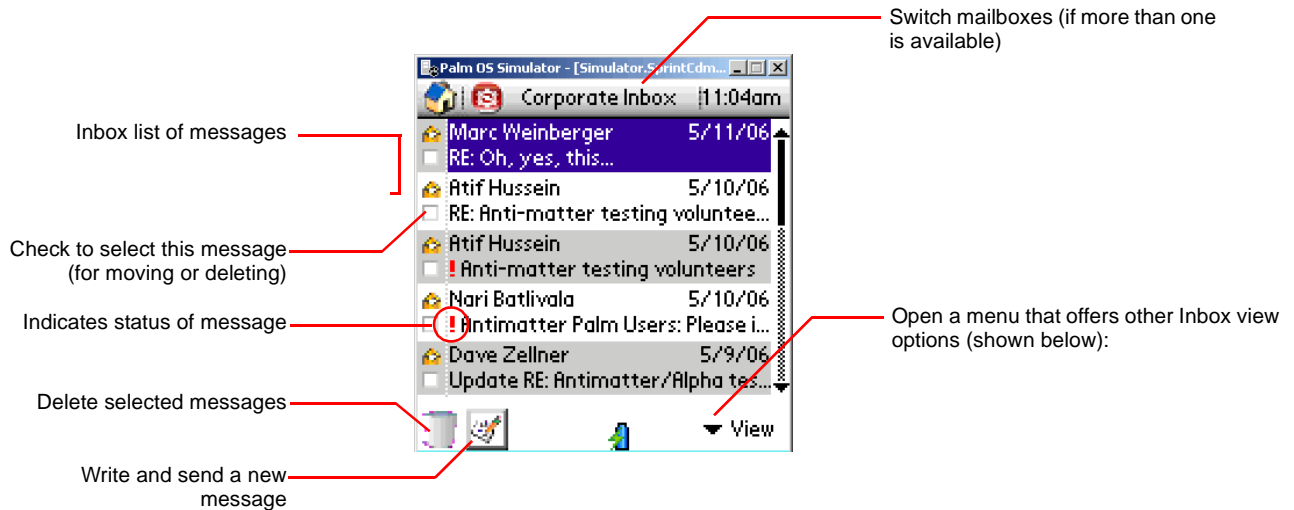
Switch mailboxes (if more than one is available)

Palm OS Simulator - [Simulator.SprintCdm...

Corporate Inbox 11:04am

Inbox list of messages

Marc Weinberger 5/11/06
RE: Oh, yes, this...

Atif Hussein 5/10/06
RE: Anti-matter testing voluntee...

Check to select this message (for moving or deleting)

Atif Hussein 5/10/06
! Anti-matter testing volunteers

Nari Batlivala 5/10/06

Indicates status of message

! Antimatter Palm Users: Please i...

Open a menu that offers other Inbox view options (shown below):

Dave Zellner 5/9/06
Update RE: Antimatter/Alpha tes...

Delete selected messages

View

Write and send a new message